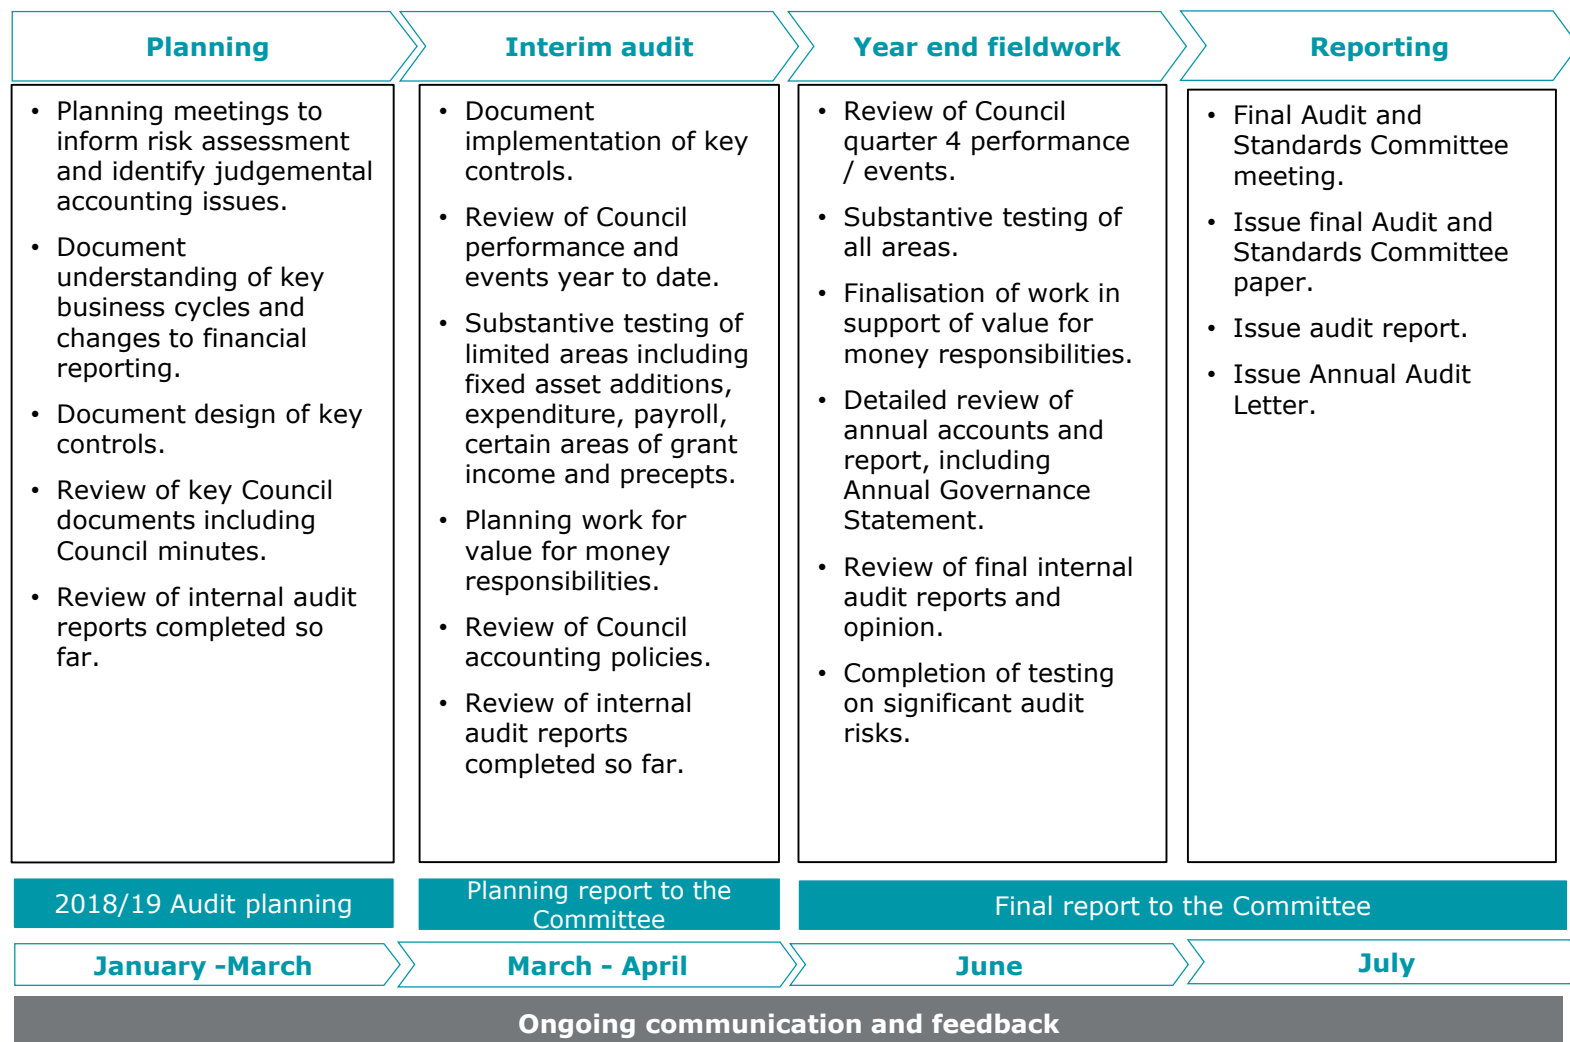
Planning

Interim audit

Year end fieldwork

Reporting

- Planning meetings to inform risk assessment and identify judgemental accounting issues.
- Document understanding of key business cycles and changes to financial reporting.
- Document design of key controls.
- Review of key Council documents including Council minutes.
- Review of internal audit reports completed so far.

- Document implementation of key controls.
- Review of Council performance and events year to date.
- Substantive testing of limited areas including fixed asset additions, expenditure, payroll, certain areas of grant income and precepts.
- Planning work for value for money responsibilities.
- Review of Council accounting policies.
- Review of internal audit reports completed so far.

- Review of Council quarter 4 performance / events.
- Substantive testing of all areas.
- Finalisation of work in support of value for money responsibilities.
- Detailed review of annual accounts and report, including Annual Governance Statement.
- Review of final internal audit reports and opinion.
- Completion of testing on significant audit risks.

- Final Audit and Standards Committee meeting.
- Issue final Audit and Standards Committee paper.
- Issue audit report.
- Issue Annual Audit Letter.

2018/19 Audit planning

Planning report to the Committee

Final report to the Committee

January -March

March - April

June

July

Ongoing communication and feedback